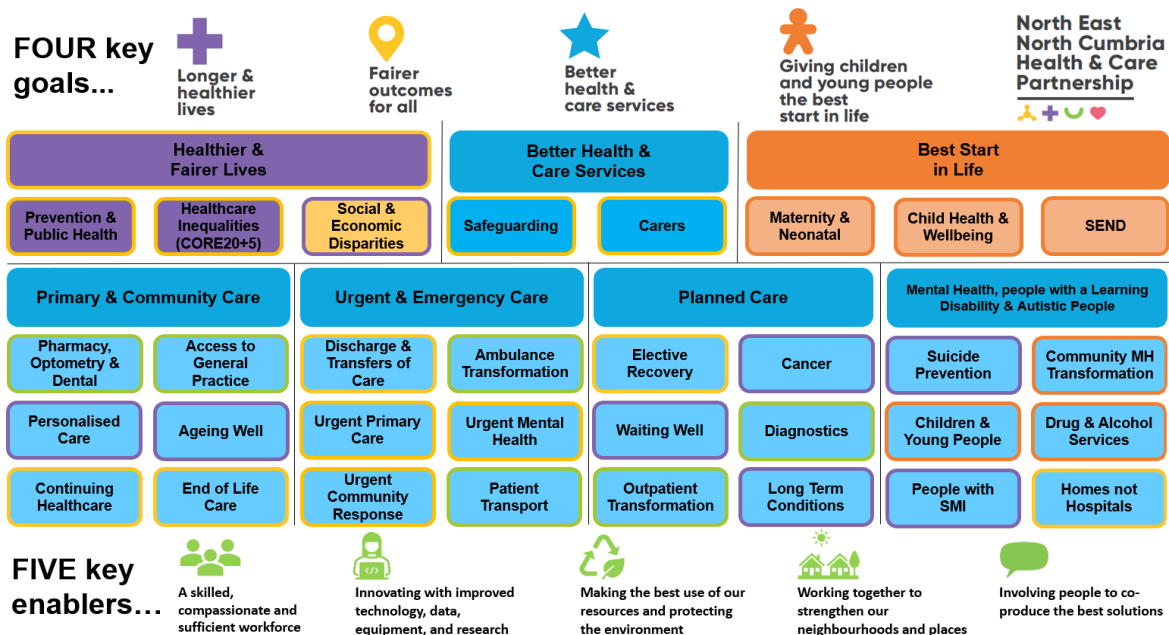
FOUR key goals...

Longer & healthier lives

Fairer outcomes for all

Better health & care services

Giving children and young people the best start in life

North East North Cumbria Health & Care Partnership

Healthier & Fairer Lives

Prevention & Public Health

Healthcare Inequalities (CORE20+5)

Social & Economic Disparities

Better Health & Care Services

Safeguarding

Carers

Best Start in Life

Maternity & Neonatal

Child Health & Wellbeing

SEND

Primary & Community Care

Pharmacy, Optometry & Dental

Access to General Practice

Personalised Care

Ageing Well

Continuing Healthcare

End of Life Care

Urgent & Emergency Care

Discharge & Transfers of Care

Ambulance Transformation

Urgent Primary Care

Urgent Mental Health

Urgent Community Response

Patient Transport

Planned Care

Elective Recovery

Cancer

Waiting Well

Diagnostics

Outpatient Transformation

Long Term Conditions

Mental Health, people with a Learning Disability & Autistic People

Suicide Prevention

Community MH Transformation

Children & Young People

Drug & Alcohol Services

People with SMI

Homes not Hospitals

FIVE key enablers…

A skilled, compassionate and sufficient workforce

Innovating with improved technology, data, equipment, and research

Making the best use of our resources and protecting the environment

Working together to strengthen our neighbourhoods and places

Involving people to co-produce the best solutions